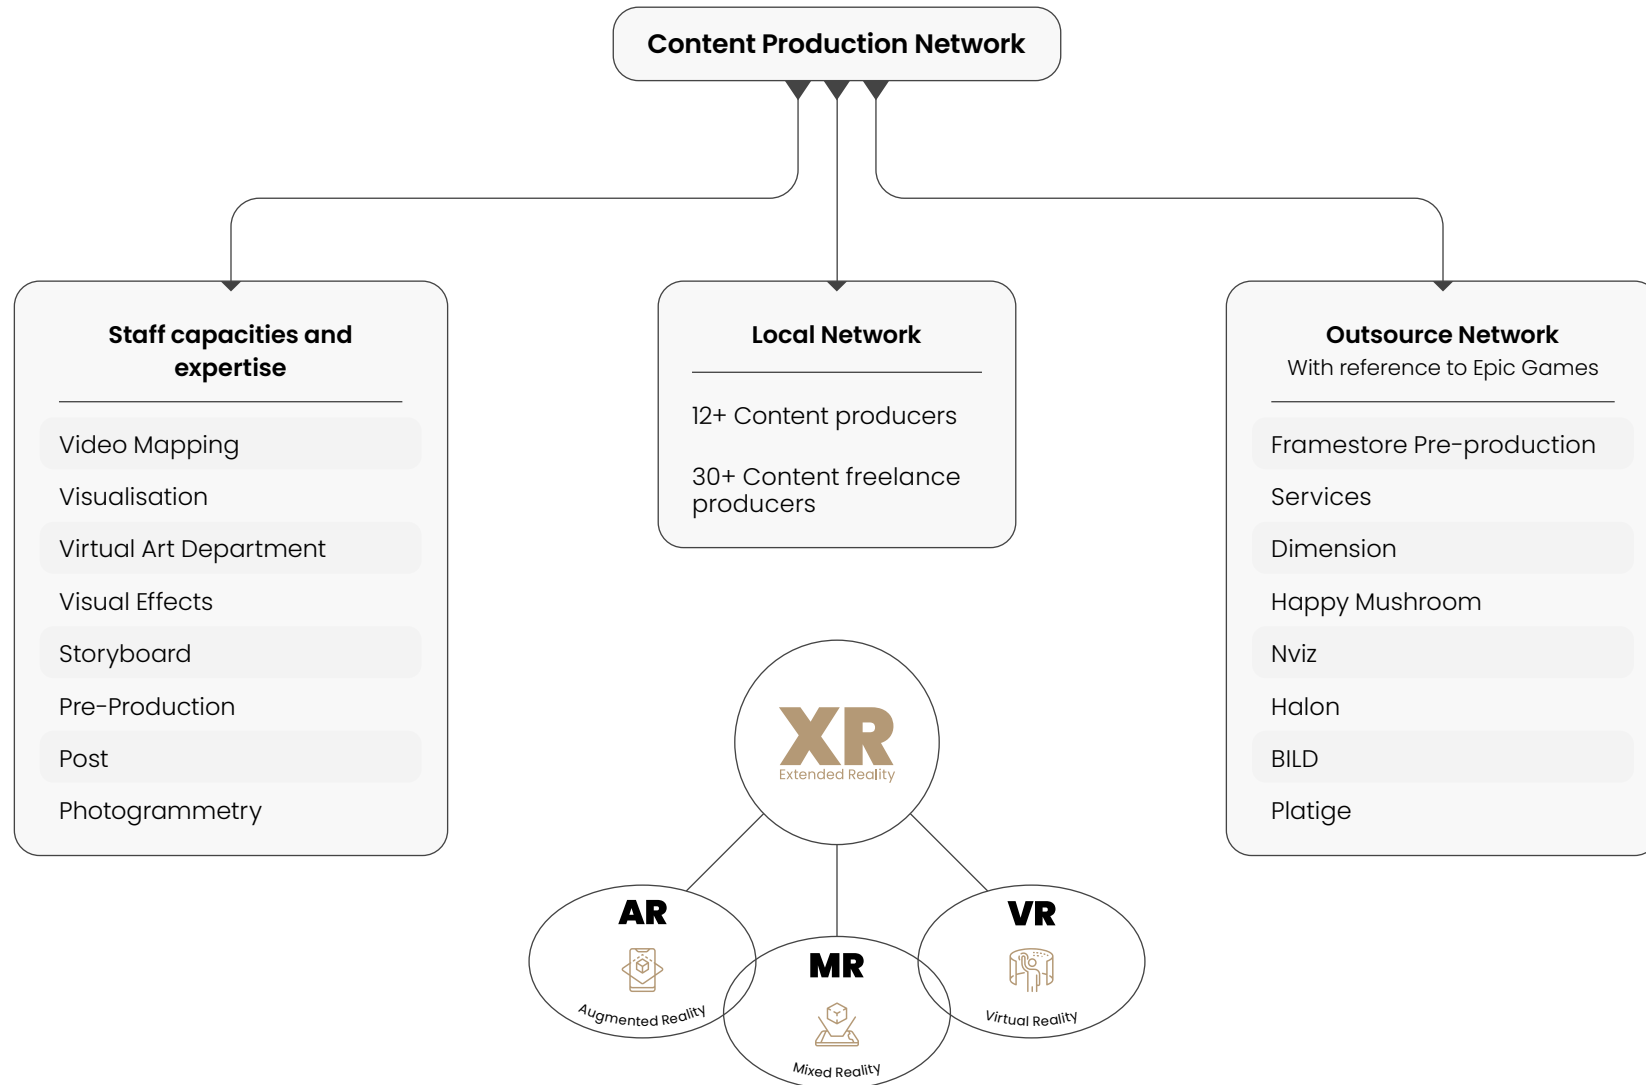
Content Production Network

Staff capacities and expertise

Video Mapping
Visualisation
Virtual Art Department
Visual Effects
Storyboard
Pre-Production
Post
Photogrammetry

Local Network

12+ Content producers

30+ Content freelance producers

Outsource Network
With reference to Epic Games

Framestore Pre-production
Services
Dimension
Happy Mushroom
Nviz
Halon
BILD
Platige

XR
Extended Reality

AR
Augmented Reality

MR
Mixed Reality

VR
Virtual Reality